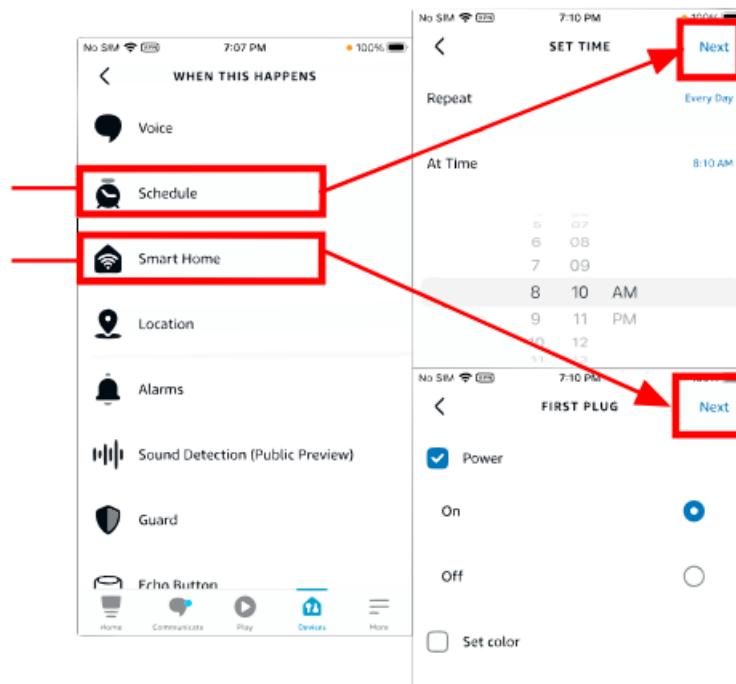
No SIM VPN 7:07 PM 100%

WHEN THIS HAPPENS

Voice

Schedule

Smart Home

Location

Alarms

Sound Detection (Public Preview)

Guard

Echo Button

Home Communicate Play Devices More

No SIM VPN 7:10 PM 100%

SET TIME

Next

Repeat

Every Day

At Time

8:10 AM

5 07
6 08
7 09
8 10 AM
9 11 PM
10 12
11 13

No SIM VPN 7:10 PM

FIRST PLUG

Next

Power

On

Off

Set color